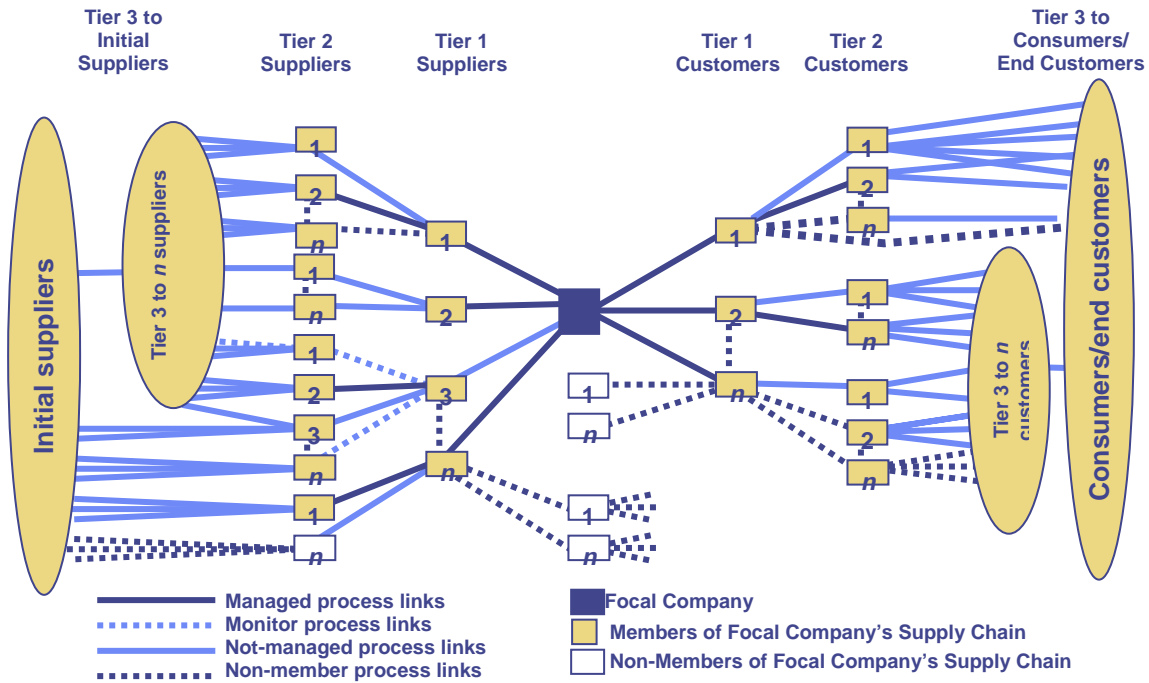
Tier 3 to Initial Suppliers

Tier 2 Suppliers

Tier 1 Suppliers

Tier 1 Customers

Tier 2 Customers

Tier 3 to Consumers/ End Customers

Initial suppliers

Tier 3 to $n$ suppliers

1
2
$n$
1
$n$
1
2
3
$n$
1
$n$

1
2
3
$n$

1
$n$
1
$n$

1
2
$n$

1
2
$n$
1
$n$
1
2
$n$

Tier 3 to $n$ customers

Consumers/end customers

Managed process links
Monitor process links
Not-managed process links
Non-member process links

Focal Company
Members of Focal Company's Supply Chain
Non-Members of Focal Company's Supply Chain